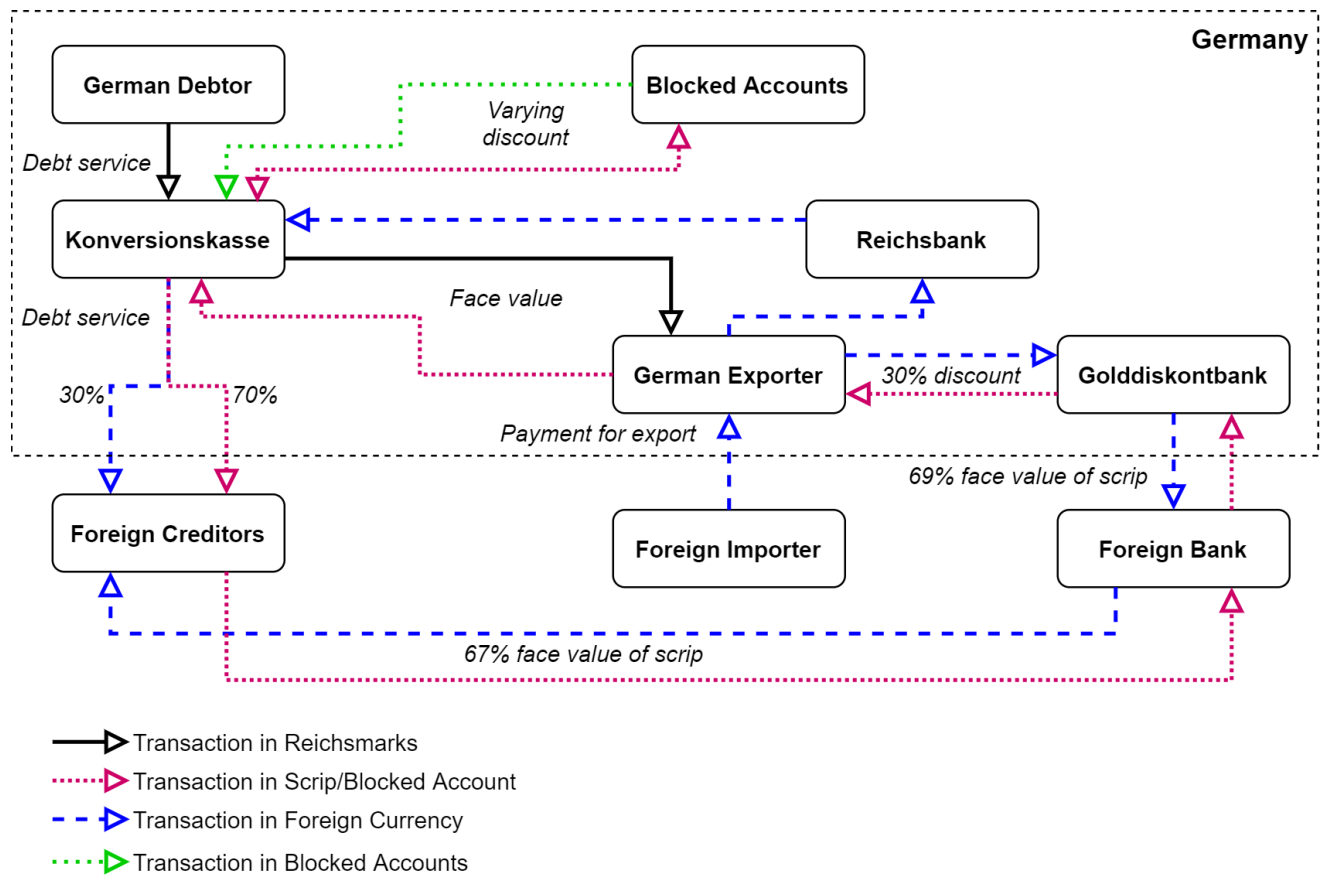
Germany

German Debtor

Blocked Accounts

Varying discount

Debt service

Konversionskasse

Reichsbank

Face value

Debt service

German Exporter

Golddiskontbank

30% discount

30%

70%

Payment for export

69% face value of scrip

Foreign Creditors

Foreign Importer

Foreign Bank

67% face value of scrip

Transaction in Reichsmarks
Transaction in Scrip/Blocked Account
Transaction in Foreign Currency
Transaction in Blocked Accounts